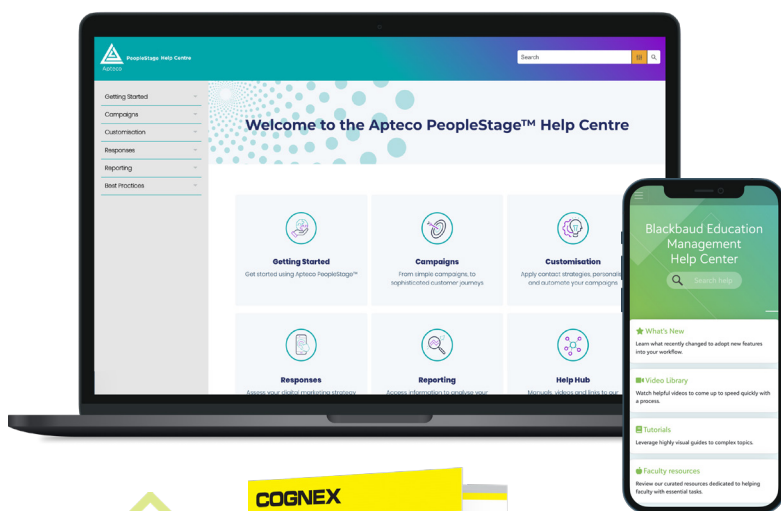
Apteco PeopleStage Help Centre

Search

Getting Started
Campaigns
Customisation
Responses
Reporting
Best Practices

Welcome to the Apteco PeopleStage™ Help Centre

Getting Started
Get started using Apteco PeopleStage™

Campaigns
From simple campaigns, to sophisticated customer journeys

Customisation
Apply contact strategies, personalise and automate your campaigns

Responses
Assess your digital marketing strategy

Reporting
Access information to analyse your

Help Hub
Manuals, videos and links to our

Blackbaud Education Management Help Center

Search help

What's New
Learn what recently changed to adopt new features into your workflow.

Video Library
Watch helpful videos to come up to speed quickly with a process.

Tutorials
Leverage highly visual guides to complex topics.

Faculty resources
Review our curated resources dedicated to helping faculty with essential tasks.

COGNEX